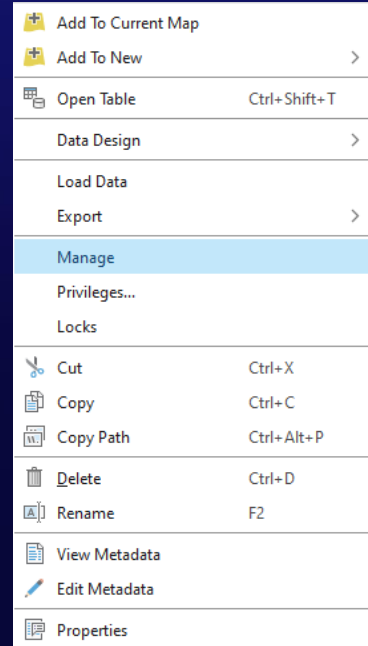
Add To Current Map
Add To New >
Open Table Ctrl+Shift+T
Data Design >
Load Data
Export >
Manage
Privileges...
Locks
Cut Ctrl+X
Copy Ctrl+C
Copy Path Ctrl+Alt+P
Delete Ctrl+D
Rename F2
View Metadata
Edit Metadata
Properties